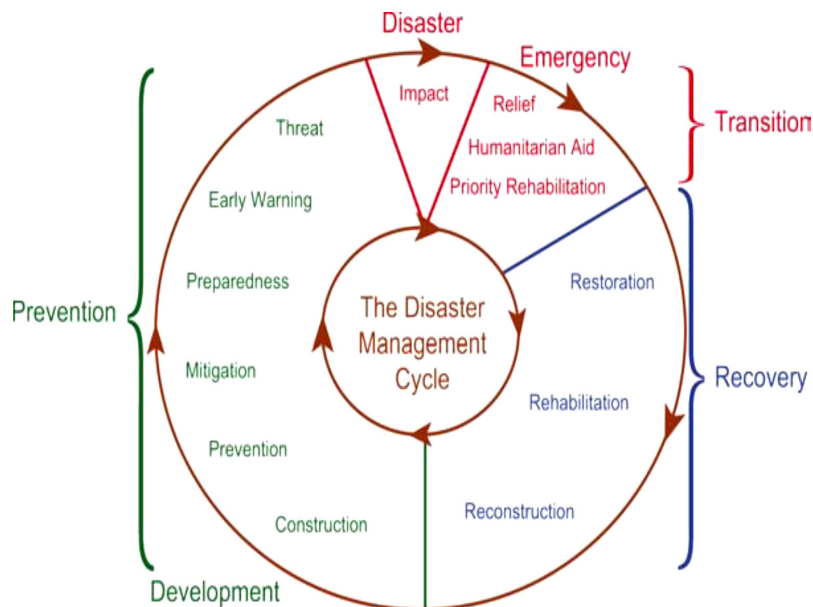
Disaster

Emergency

Transition

Impact

Relief

Humanitarian Aid

Priority Rehabilitation

Threat

Early Warning

Preparedness

Mitigation

Prevention

Construction

Prevention

The Disaster Management Cycle

Restoration

Rehabilitation

Reconstruction

Recovery

Development